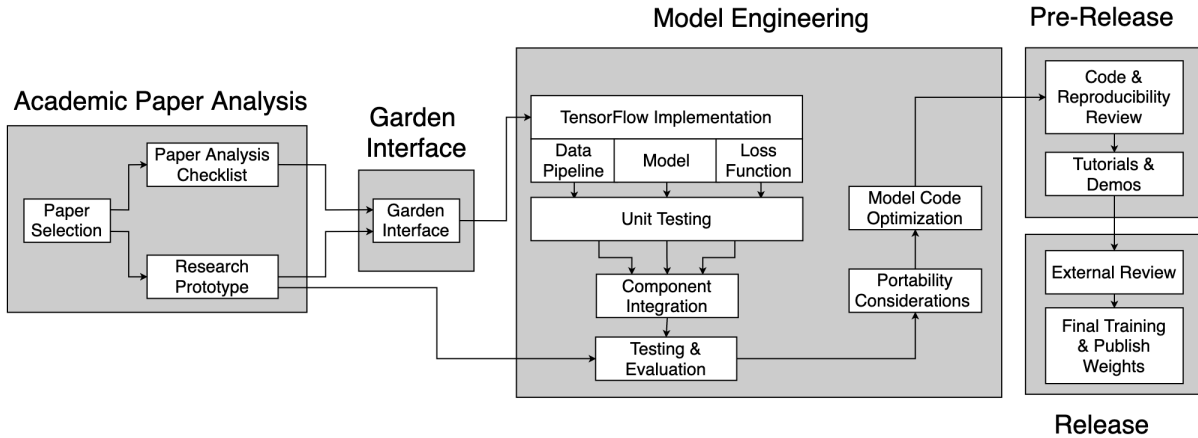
Academic Paper Analysis

Paper Selection

Paper Analysis Checklist

Research Prototype

Garden Interface

Garden Interface

Model Engineering

TensorFlow Implementation

Data Pipeline

Model

Loss Function

Unit Testing

Component Integration

Testing & Evaluation

Portability Considerations

Model Code Optimization

Pre-Release

Code & Reproducibility Review

Tutorials & Demos

External Review

Final Training & Publish Weights

Release